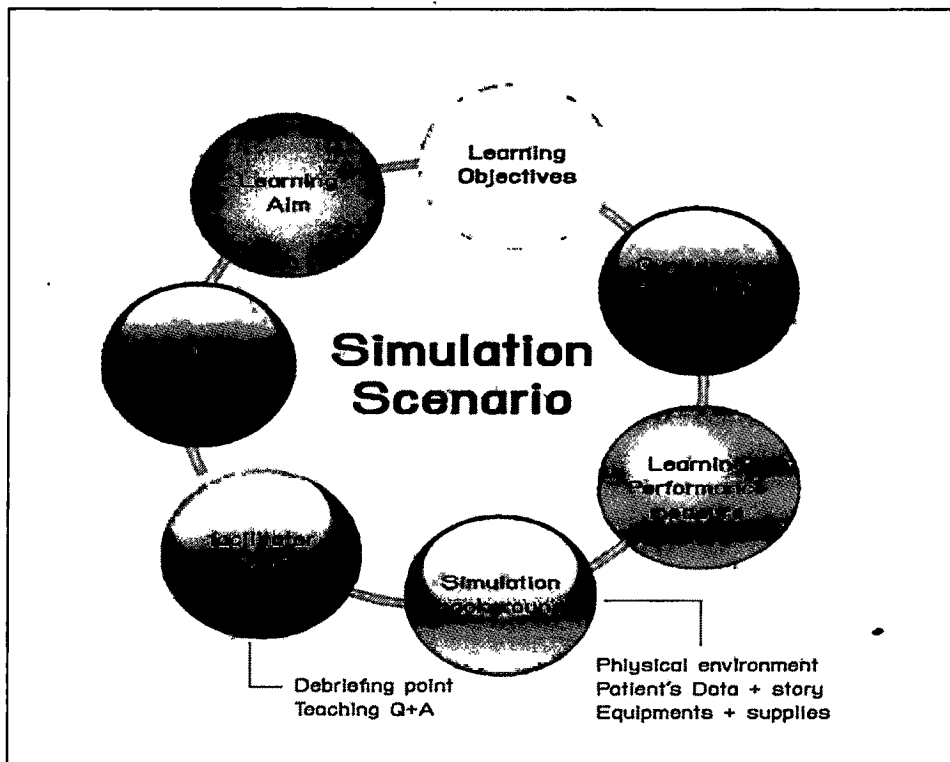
Learning Aim

Learning Objectives

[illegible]

Simulation Scenario

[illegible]

Learning Performance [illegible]

Facilitator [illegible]

Simulation Background

Debriefing point
Teaching Q+A

Phiysical environment
Patient's Data + story
Equipments + supplies